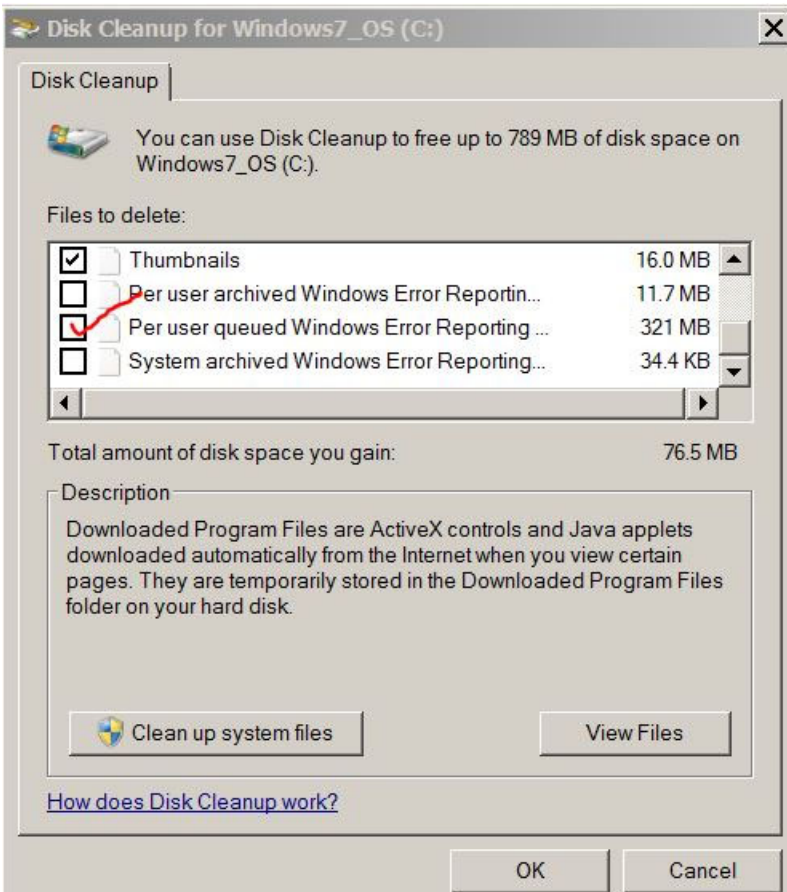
Disk Cleanup for Windows7_OS (C:)

Disk Cleanup

You can use Disk Cleanup to free up to 789 MB of disk space on Windows7_OS (C:).

Files to delete:

| | | |
|---|---|---|
| ☑ | Thumbnails | 16.0 MB |
| ☐ | Per user archived Windows Error Reportin... | 11.7 MB |
| ☐ | Per user queued Windows Error Reporting ... | 321 MB |
| ☐ | System archived Windows Error Reporting... | 34.4 KB |

Total amount of disk space you gain: 76.5 MB

Description

Downloaded Program Files are ActiveX controls and Java applets downloaded automatically from the Internet when you view certain pages. They are temporarily stored in the Downloaded Program Files folder on your hard disk.

Clean up system files

View Files

How does Disk Cleanup work?

OK

Cancel